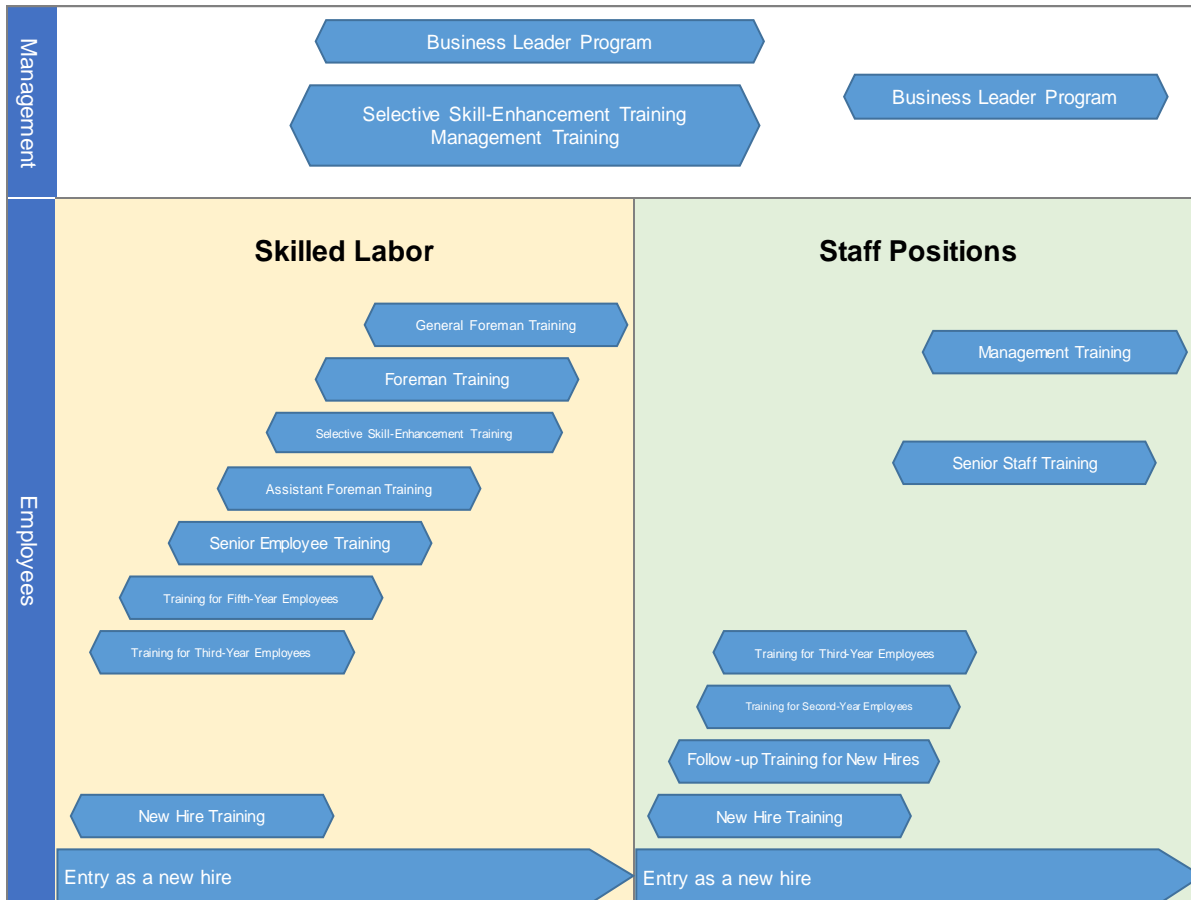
Management

Business Leader Program

Selective Skill-Enhancement Training
Management Training

Business Leader Program

Employees

Skilled Labor

General Foreman Training

Foreman Training

Selective Skill-Enhancement Training

Assistant Foreman Training

Senior Employee Training

Training for Fifth-Year Employees

Training for Third-Year Employees

New Hire Training

Entry as a new hire

Staff Positions

Management Training

Senior Staff Training

Training for Third-Year Employees

Training for Second-Year Employees

Follow -up Training for New Hires

New Hire Training

Entry as a new hire